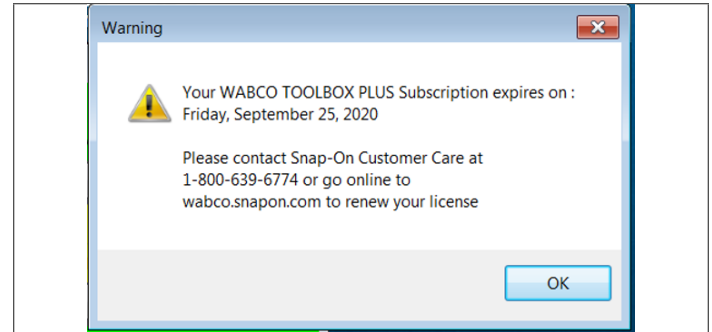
Warning

Your WABCO TOOLBOX PLUS Subscription expires on : Friday, September 25, 2020

Please contact Snap-On Customer Care at 1-800-639-6774 or go online to wabco.snapon.com to renew your license

OK